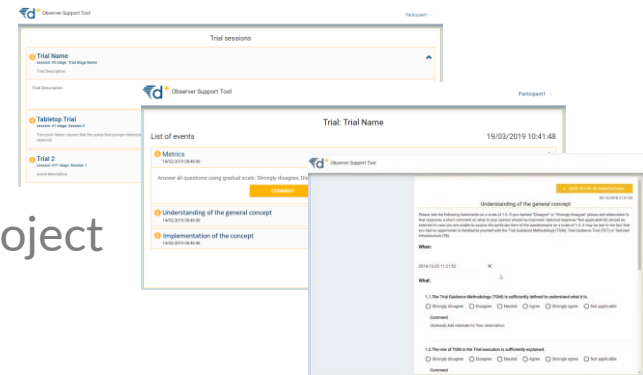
Observer Support Tool

Participant1

Trial sessions

Trial Name

Session: 91 Stage: Trial Stage Name

Trial Description

Trial Description

Tabletop Trial

Session: 61 Stage: Session 2

Trial 2

Session: 071 Stage: Session 1

some description

oject

Observer Support Tool

Participant1

Trial: Trial Name

List of events

19/03/2019 10:41:48

Metrics

14/03/2019 08:40:00

Answer all questions using gradual scale: Strongly disagree, Dis

COMMENT

Understanding of the general concept

14/03/2019 08:40:00

Implementation of the concept

14/03/2019 08:40:00

Observer Support Tool

BACK TO LIST OF OBSERVATIONS

Understanding of the general concept

When:

2019-13-03 11:21:50

What:

1.1 The Trial Guidance Methodology (TGM) is sufficiently defined to understand what it is.

Strongly disagree Disagree Neutral Agree Strongly agree Not applicable

Comment

(Optional) Add rationale for Your observation

1.2 The role of TGM in the Trial execution is sufficiently explained.

Strongly disagree Disagree Neutral Agree Strongly agree Not applicable

Comment